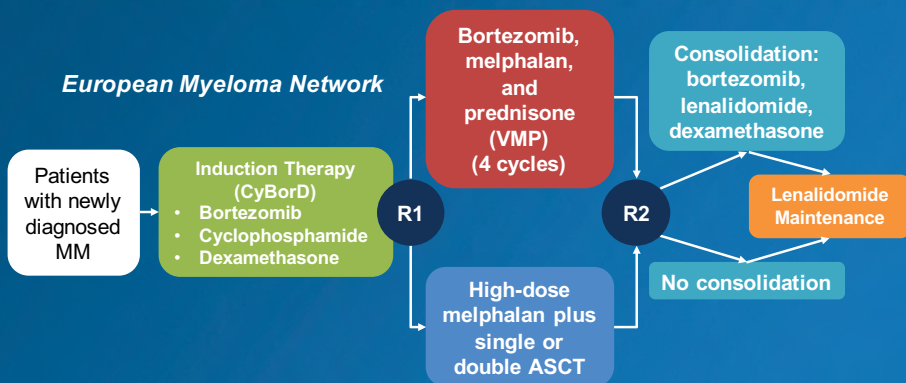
European Myeloma Network

Patients with newly diagnosed MM

Induction Therapy (CyBorD)
• Bortezomib
• Cyclophosphamide
• Dexamethasone

R1

Bortezomib, melphalan, and prednisone (VMP) (4 cycles)

High-dose melphalan plus single or double ASCT

R2

Consolidation: bortezomib, lenalidomide, dexamethasone

No consolidation

Lenalidomide Maintenance